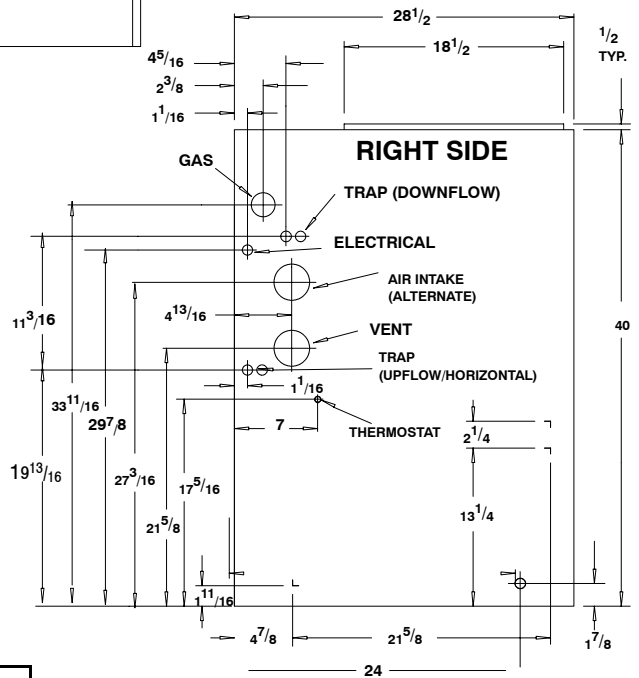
$28^1/_2$

$18^1/_2$

$^1/_2$ TYP.

$4^5/_{16}$

$2^3/_8$

$1^1/_{16}$

RIGHT SIDE

GAS

TRAP (DOWNFLOW)

ELECTRICAL

AIR INTAKE (ALTERNATE)

$4^{13}/_{16}$

$11^3/16$

VENT

40

TRAP (UPFLOW/HORIZONTAL)

$1^1/_{16}$

$33^{11}/_{16}$

$29^7/8$

7

THERMOSTAT

$2^1/_4$

$19^{13}/_{16}$

$27^3/_{16}$

$17^5/_{16}$

$13^1/_4$

$21^5/_8$

$1^{11}/_{16}$

$4^7/_8$

$21^5/_8$

$1^7/_8$

24